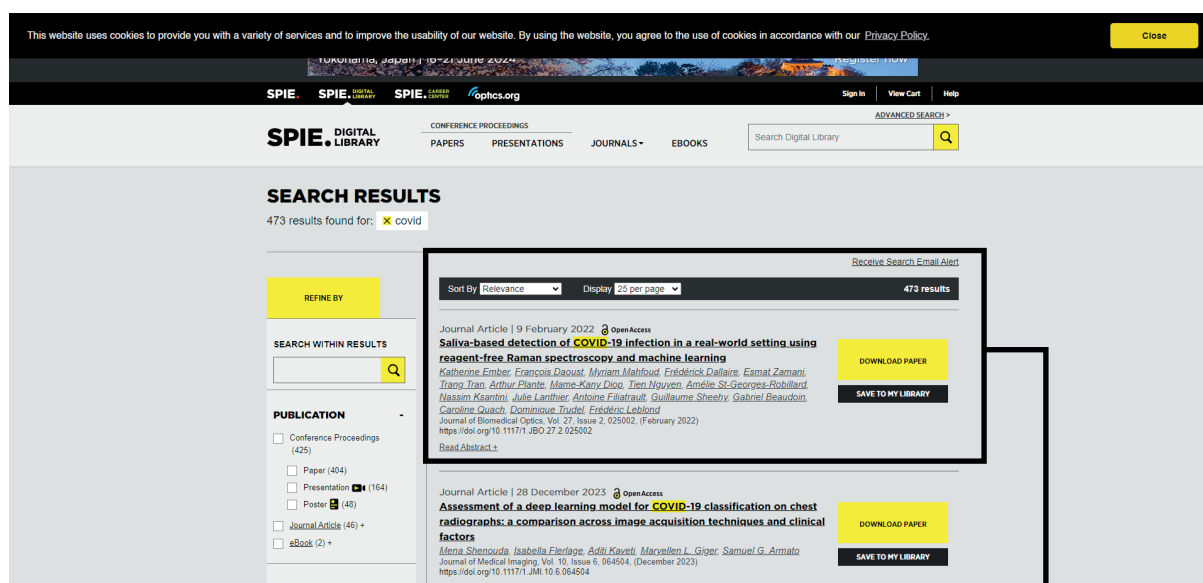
This website uses cookies to provide you with a variety of services and to improve the usability of our website. By using the website, you agree to the use of cookies in accordance with our Privacy Policy.

Close

Yokohama, Japan | 16-21 June 2024

Register now

SPIE. SPIE. DIGITAL LIBRARY SPIE. CAREER CENTER optics.org

Sign In View Cart Help

ADVANCED SEARCH >

SPIE. DIGITAL LIBRARY

CONFERENCE PROCEEDINGS

PAPERS PRESENTATIONS JOURNALS EBOOKS

Search Digital Library

SEARCH RESULTS

473 results found for: covid

REFINE BY

SEARCH WITHIN RESULTS

PUBLICATION -

Conference Proceedings (425)

Paper (404)

Presentation (164)

Poster (48)

Journal Article (46) +

eBook (2) +

Receive Search Email Alert

Sort By Relevance Display 25 per page 473 results

Journal Article | 9 February 2022 Open Access

Saliva-based detection of COVID-19 infection in a real-world setting using reagent-free Raman spectroscopy and machine learning

Katherine Ember, François Daoust, Myriam Mahfoud, Frédérick Dallaire, Esmat Zamani, Trang Tran, Arthur Plante, Mame-Kany Diop, Tien Nguyen, Amélie St-Georges-Robillard, Nassim Ksantini, Julie Lanthier, Antoine Filiatrault, Guillaume Sheehy, Gabriel Beaudoin, Caroline Quach, Dominique Trudel, Frédéric Leblond

Journal of Biomedical Optics, Vol. 27, Issue 2, 025002, (February 2022)

https://doi.org/10.1117/1.JBO.27.2.025002

Read Abstract +

DOWNLOAD PAPER

SAVE TO MY LIBRARY

Journal Article | 28 December 2023 Open Access

Assessment of a deep learning model for COVID-19 classification on chest radiographs: a comparison across image acquisition techniques and clinical factors

Mena Shenouda, Isabella Flerlage, Aditi Kaveti, Maryellen L. Giger, Samuel G. Armato

Journal of Medical Imaging, Vol. 10, Issue 6, 064504, (December 2023)

https://doi.org/10.1117/1.JMI.10.6.064504

DOWNLOAD PAPER

SAVE TO MY LIBRARY